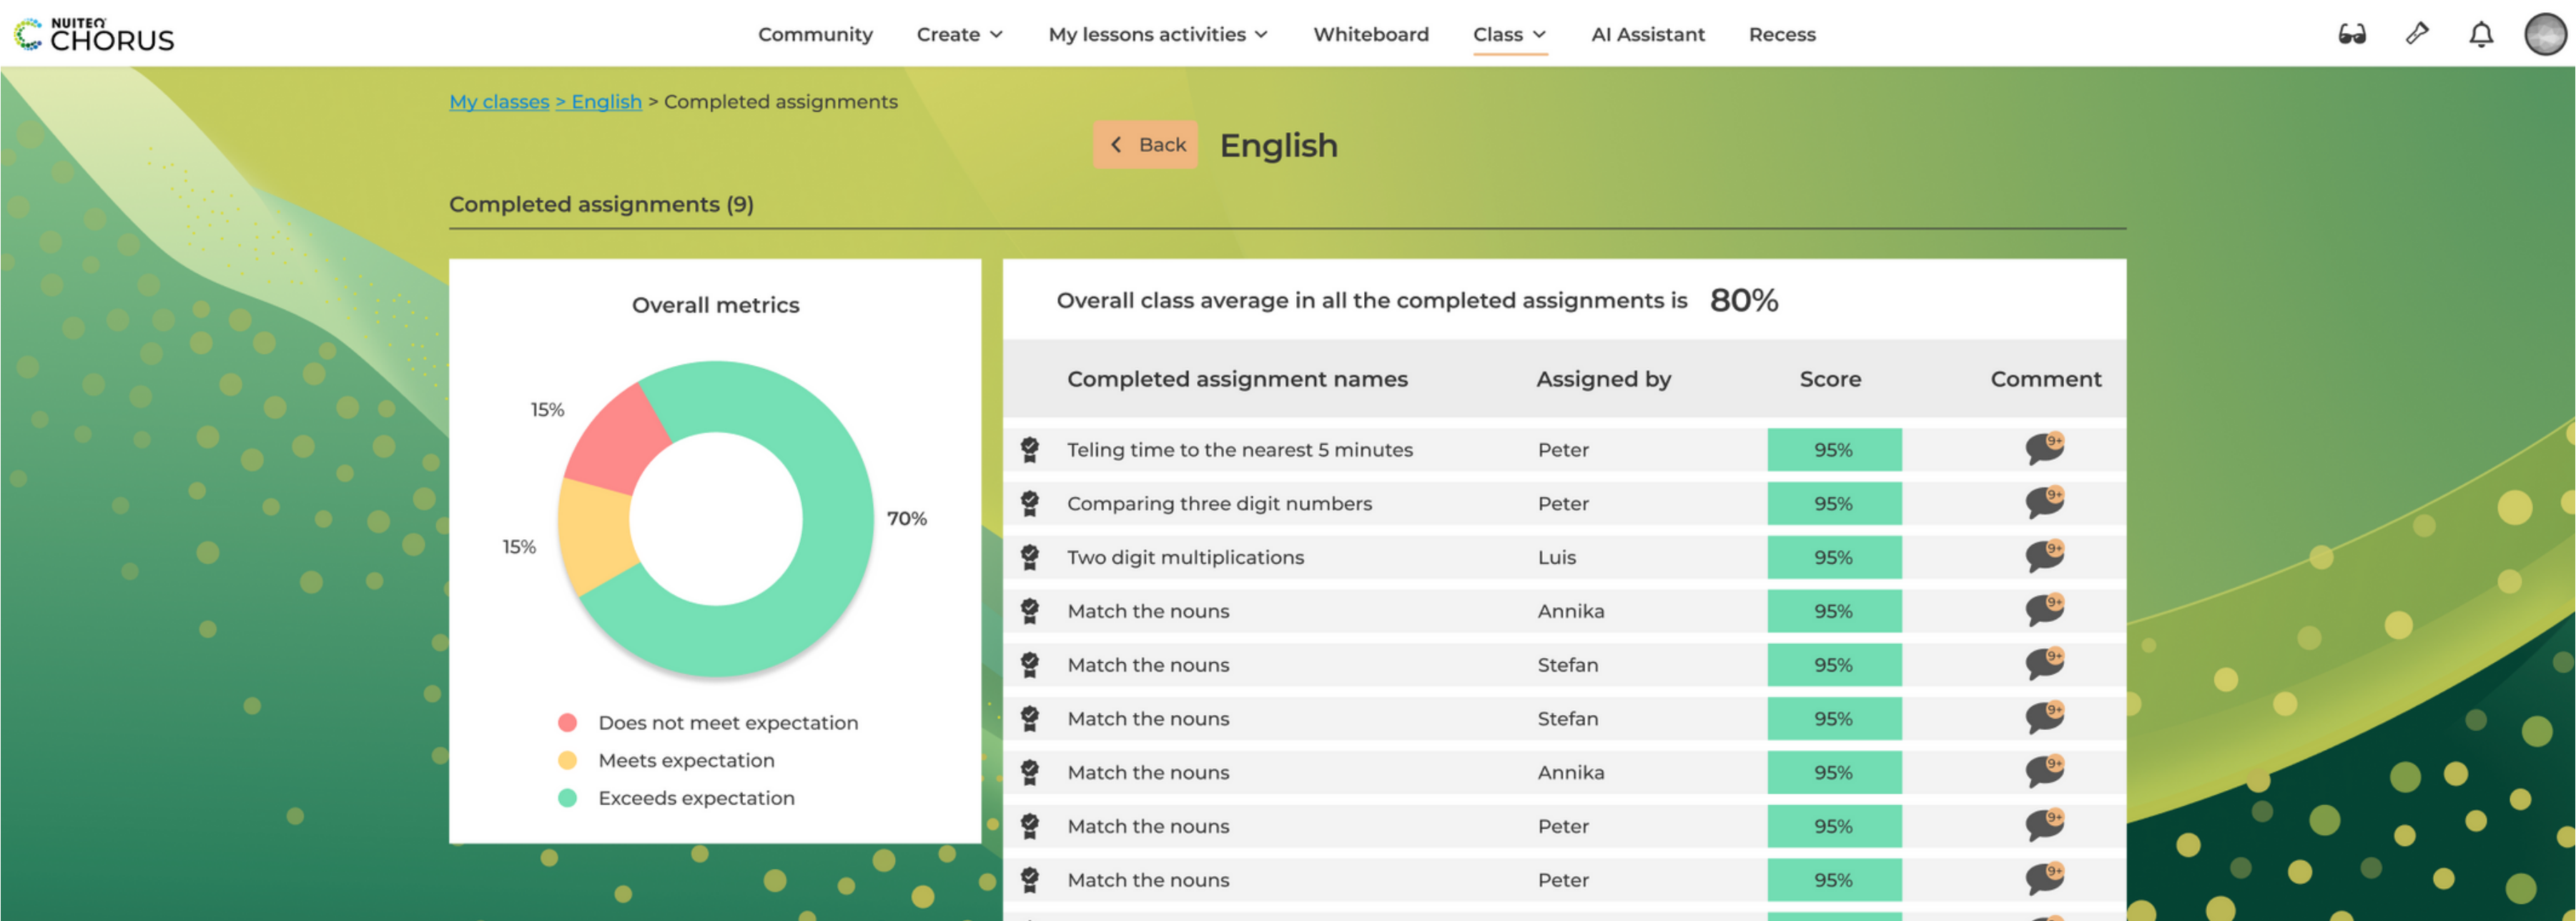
NUITEQ CHORUS

Community Create My lessons activities Whiteboard Class AI Assistant Recess

My classes > English > Completed assignments

Back English

Completed assignments (9)

Overall metrics

15%
15%
70%

Does not meet expectation
Meets expectation
Exceeds expectation

Overall class average in all the completed assignments is 80%

| Completed assignment names | Assigned by | Score | Comment |
|---|---|---|---|
| Teling time to the nearest 5 minutes | Peter | 95% | 9+ |
| Comparing three digit numbers | Peter | 95% | 9+ |
| Two digit multiplications | Luis | 95% | 9+ |
| Match the nouns | Annika | 95% | 9+ |
| Match the nouns | Stefan | 95% | 9+ |
| Match the nouns | Stefan | 95% | 9+ |
| Match the nouns | Annika | 95% | 9+ |
| Match the nouns | Peter | 95% | 9+ |
| Match the nouns | Peter | 95% | 9+ |